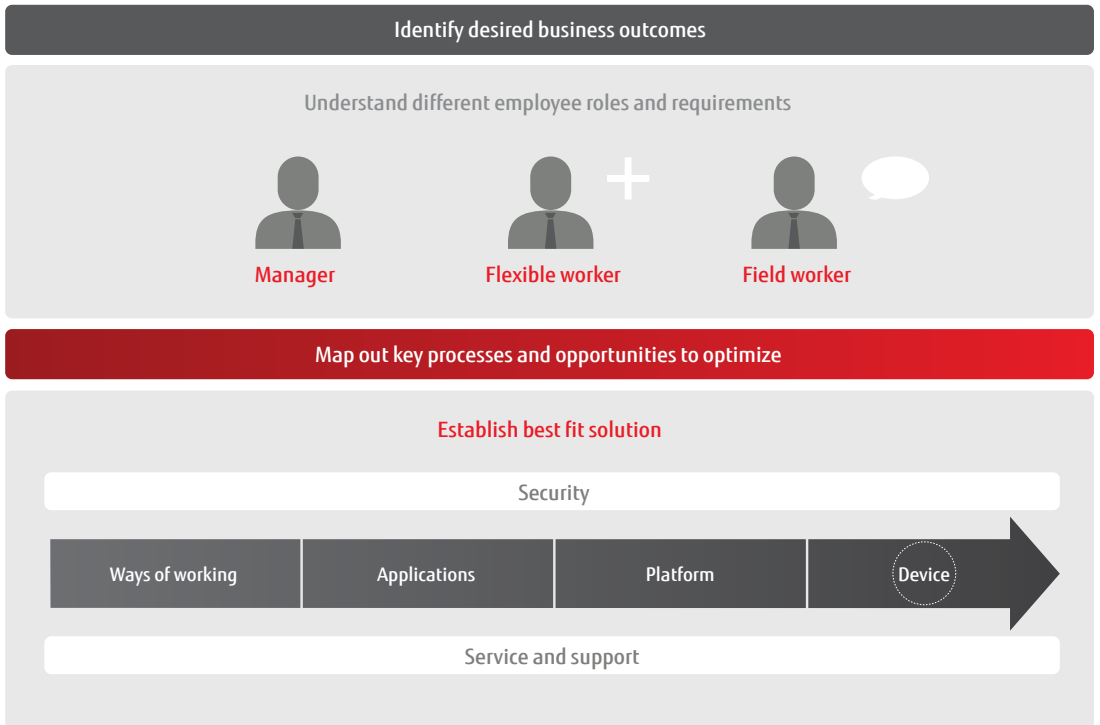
Identify desired business outcomes

Understand different employee roles and requirements

Manager

Flexible worker

Field worker

Map out key processes and opportunities to optimize

Establish best fit solution

Security

Ways of working

Applications

Platform

Device

Service and support